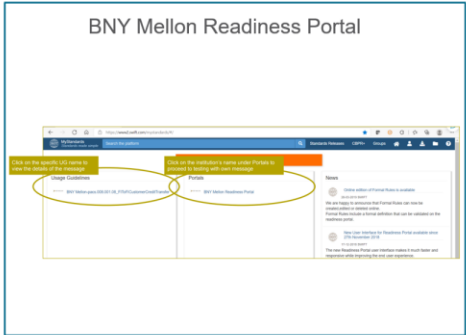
BNY Mellon Readiness Portal

MyStandards

Search the platform

Standards Releases

LBPR+

Groups

Usage Guidelines

Click on the specific UG name to view the details of the message

BNY Mellon-pacs.008.001.08_FTOFCustomerCreditTransfer

Portals

Click on the institution's name under Portals to proceed to testing with own message

BNY Mellon Readiness Portal

News

Online edition of Formal Rules is available

We are happy to announce that Formal Rules can now be created, edited or deleted online.

Formal Rules include a formal definition that can be validated on the readiness portal.

New User Interface for Readiness Portal available since 27th November 2018

The new Readiness Portal user interface makes it much faster and responsive while improving the end user experience.